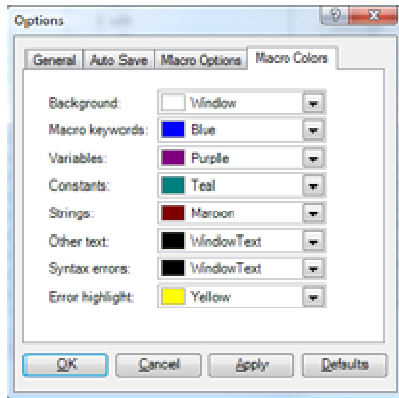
Options

General | Auto Save | Macro Options | Macro Colors

Background: Window

Macro keywords: Blue

Variables: Purple

Constants: Teal

Strings: Maroon

Other text: WindowText

Syntax errors: WindowText

Error highlight: Yellow

OK | Cancel | Apply | Defaults